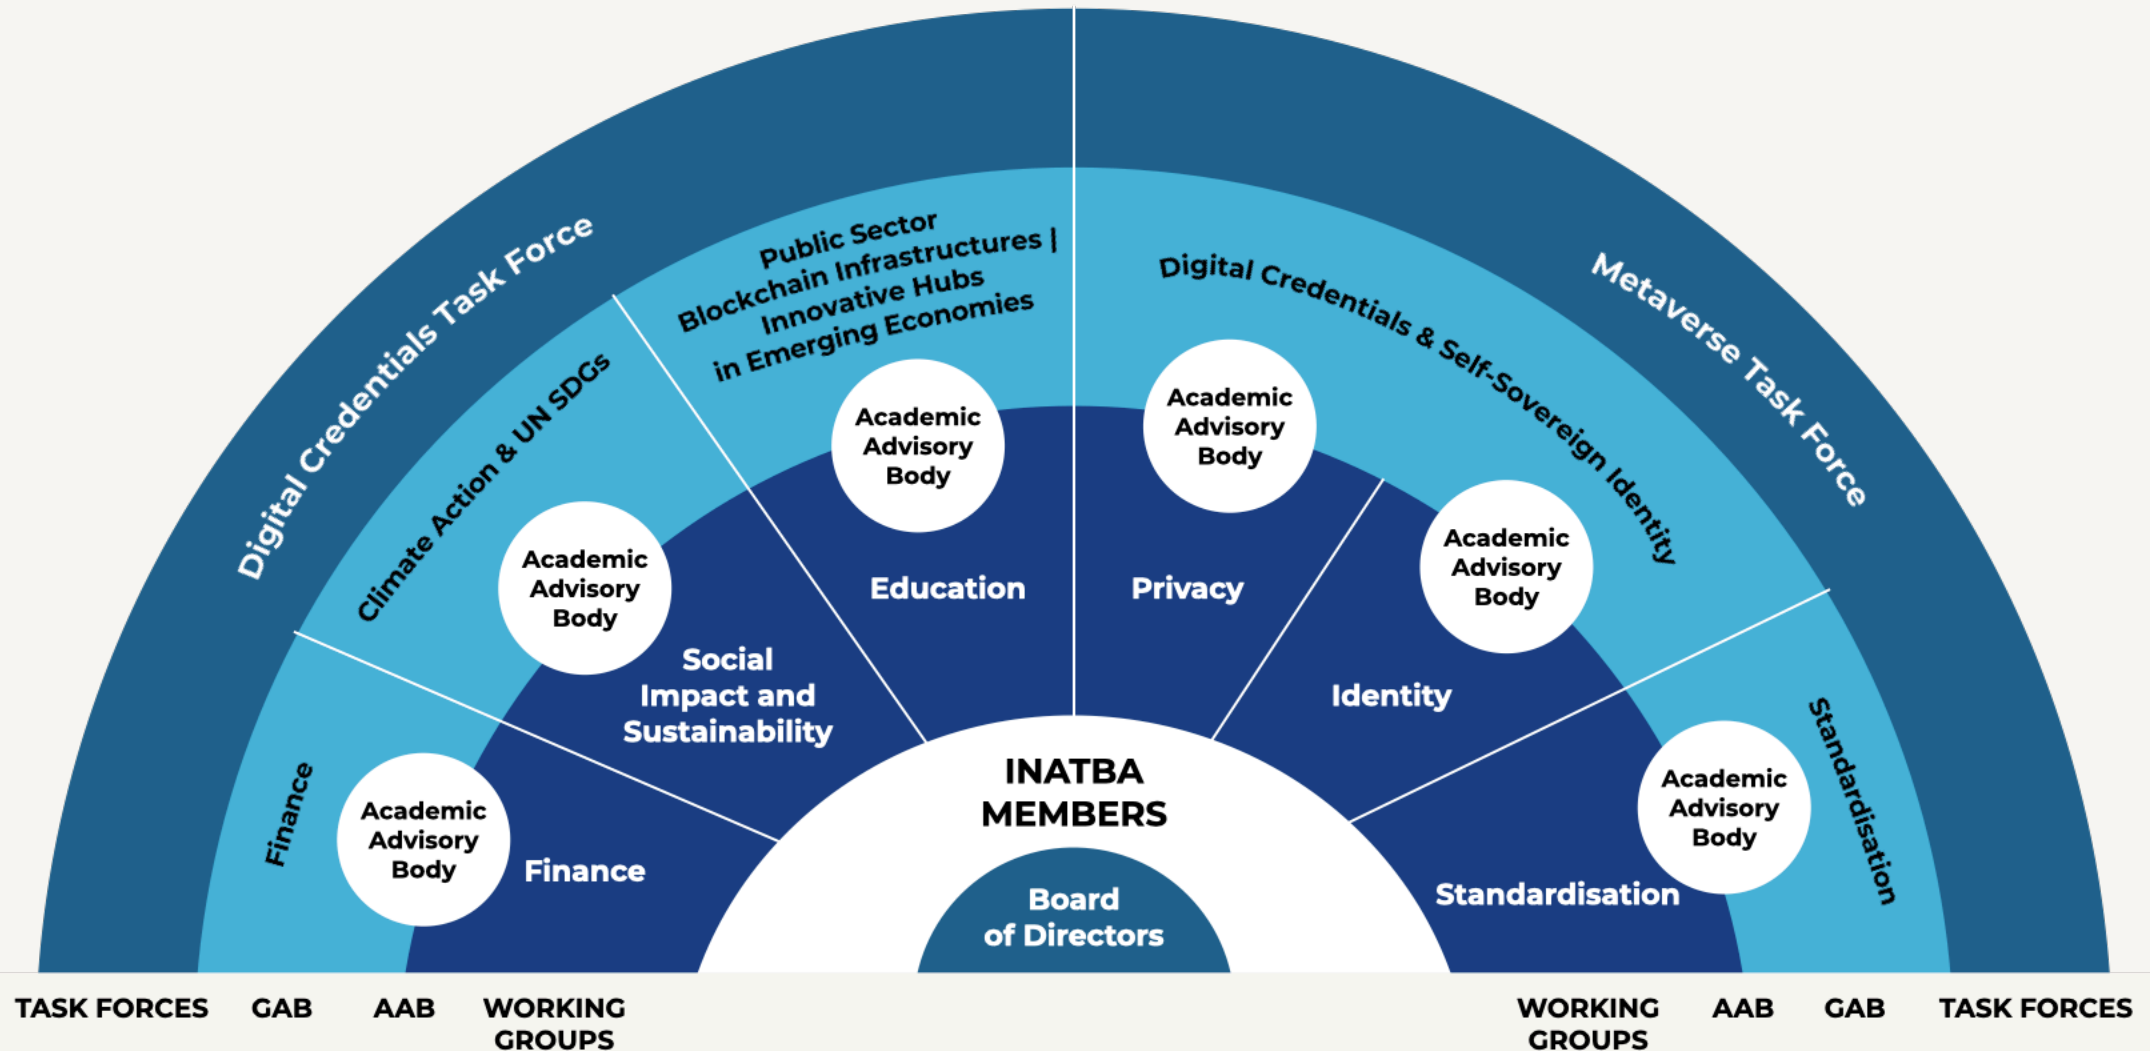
Digital Credentials Task Force

Metaverse Task Force

Finance

Climate Action & UN SDGs

Public Sector Blockchain Infrastructures | Innovative Hubs in Emerging Economies

Digital Credentials & Self-Sovereign Identity

Standardisation

Academic Advisory Body

Academic Advisory Body

Academic Advisory Body

Academic Advisory Body

Academic Advisory Body

Academic Advisory Body

Finance

Social Impact and Sustainability

Education

Privacy

Identity

Standardisation

INATBA MEMBERS

Board of Directors

TASK FORCES GAB AAB WORKING GROUPS

WORKING GROUPS AAB GAB TASK FORCES